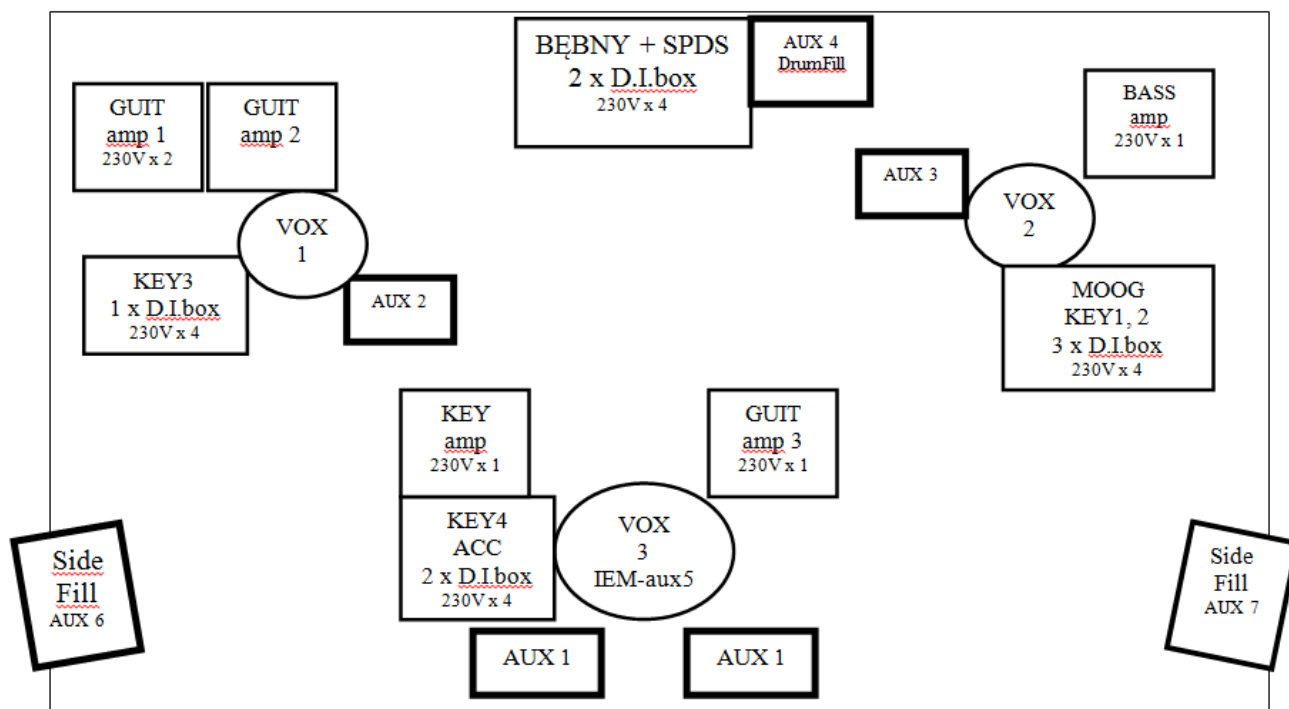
BĘBNY + SPDS
2 x D.I.box
230V x 4

AUX 4
DrumFill

GUIT
amp 1
230V x 2

GUIT
amp 2

BASS
amp
230V x 1

AUX 3

VOX
2

VOX
1

KEY3
1 x D.I.box
230V x 4

AUX 2

MOOG
KEY1, 2
3 x D.I.box
230V x 4

KEY
amp
230V x 1

GUIT
amp 3
230V x 1

KEY4
ACC
2 x D.I.box
230V x 4

VOX
3
IEM-aux5

Side
Fill
AUX 6

Side
Fill
AUX 7

AUX 1

AUX 1